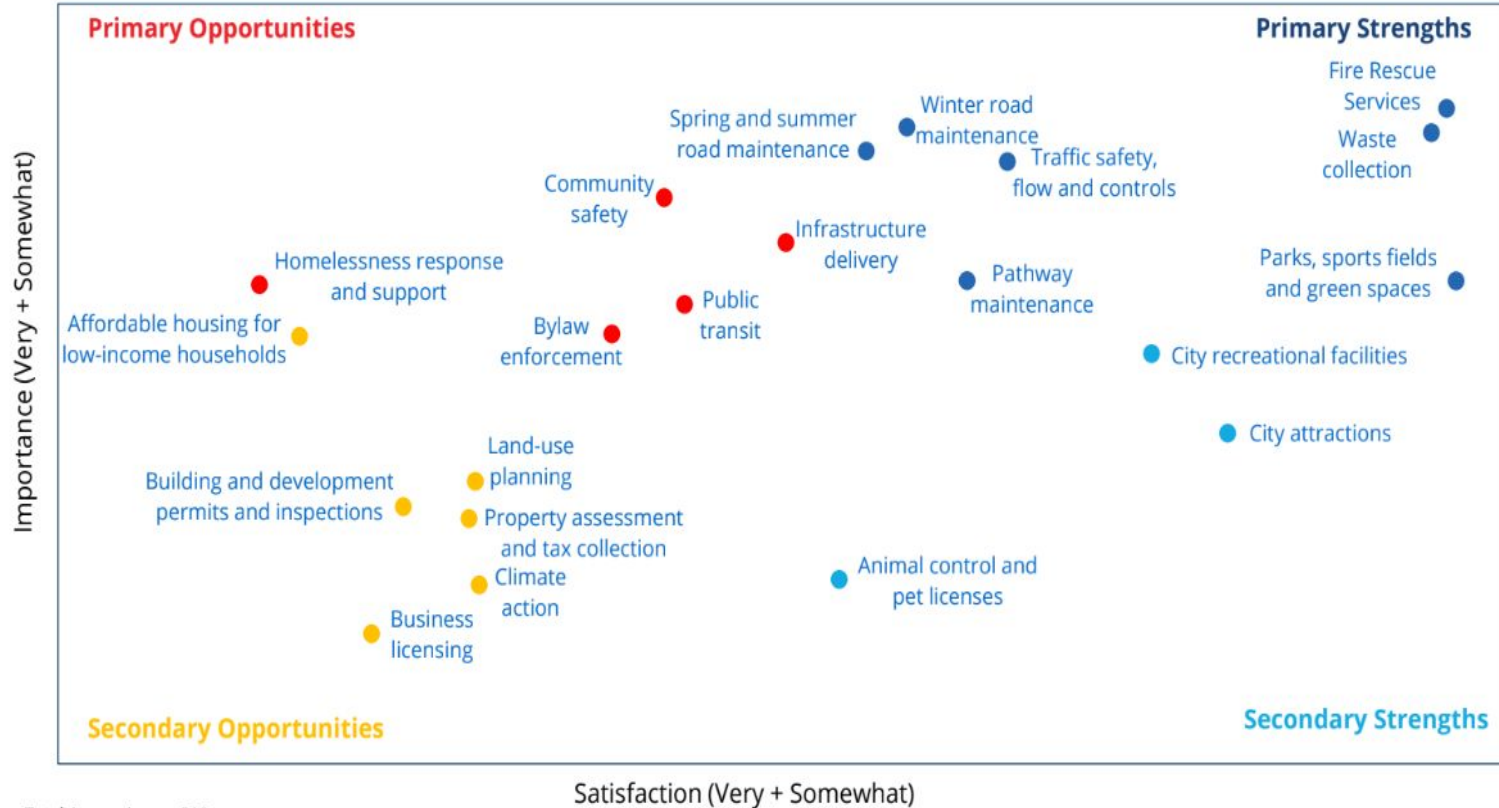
Primary Opportunities

Primary Strengths

Fire Rescue Services

Waste collection

Spring and summer road maintenance

Winter road maintenance

Traffic safety, flow and controls

Community safety

Infrastructure delivery

Homelessness response and support

Pathway maintenance

Parks, sports fields and green spaces

Affordable housing for low-income households

Bylaw enforcement

Public transit

City recreational facilities

City attractions

Land-use planning

Building and development permits and inspections

Property assessment and tax collection

Climate action

Animal control and pet licenses

Business licensing

Secondary Opportunities

Secondary Strengths

Importance (Very + Somewhat)

Satisfaction (Very + Somewhat)